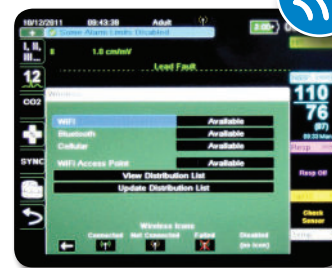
10/12/2011 09:43:39 Adult

Some Alarm Limits Disabled

I, II, III...

II 1.0 cm/mV

Lead Fault

12

CO2

SYNC

WiFi Available

Bluetooth Available

Cellular Available

WiFi Access Point Available

View Distribution List

Update Distribution List

Wireless Icons

Connected Not Connected Failed Disabled (no icon)

110

76

Resp Off

Check Sensor

Temp